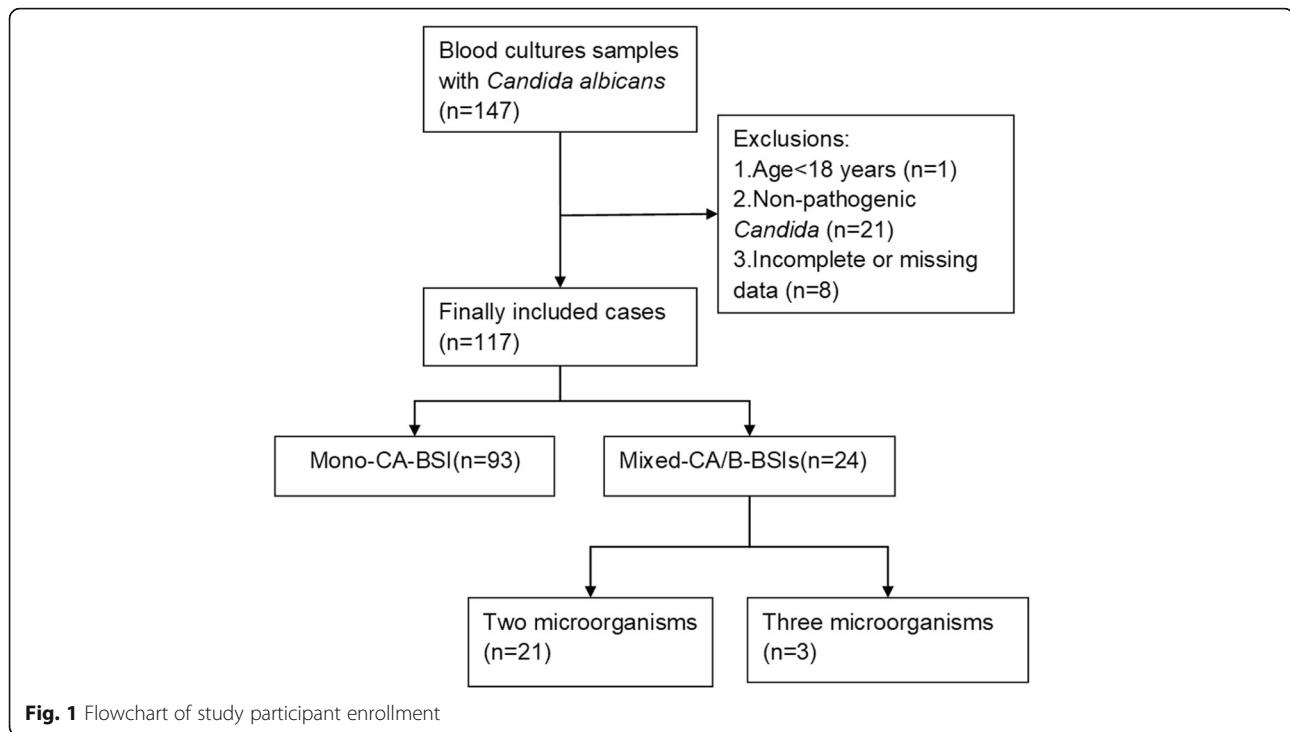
Blood cultures samples with Candida albicans (n=147)

Exclusions:
1.Age<18 years (n=1)
2.Non-pathogenic Candida (n=21)
3.Incomplete or missing data (n=8)

Finally included cases (n=117)

Mono-CA-BSI(n=93)

Mixed-CA/B-BSIs(n=24)

Two microorganisms (n=21)

Three microorganisms (n=3)

Fig. 1 Flowchart of study participant enrollment